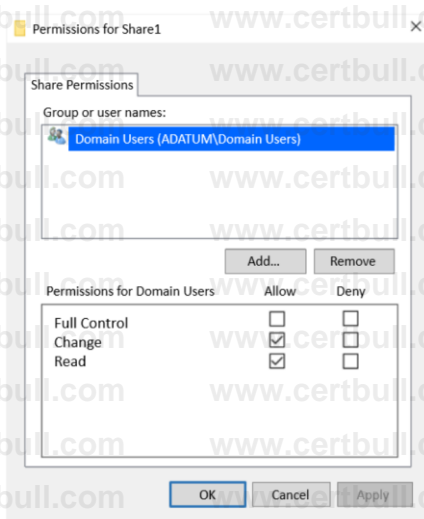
Permissions for Share1

www.certbull.com

Share Permissions

Group or user names:

Domain Users (ADATUM\Domain Users)

Add...

Remove

Permissions for Domain Users

Allow

Deny

Full Control

Change

Read

OK

Cancel

Apply